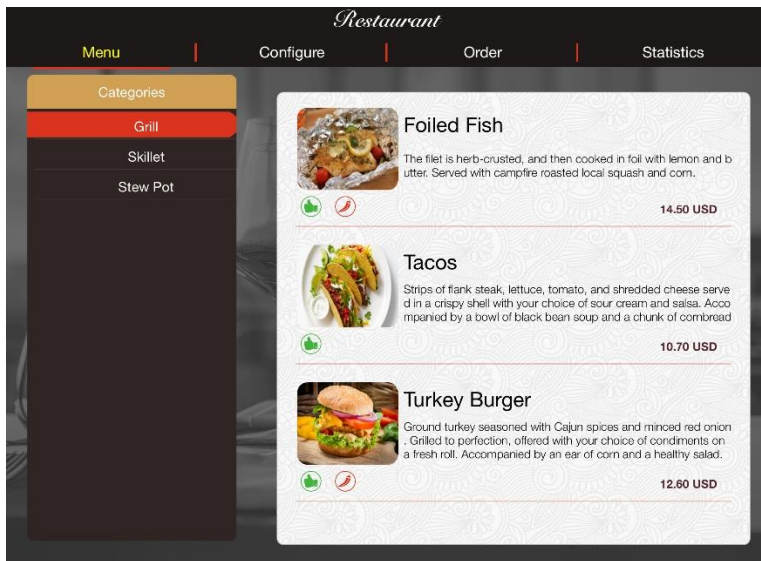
Restaurant

Menu | Configure | Order | Statistics

Categories
Grill
Skillet
Stew Pot

Foiled Fish
The filet is herb-crusted, and then cooked in foil with lemon and butter. Served with campfire roasted local squash and corn.
14.50 USD

Tacos
Strips of flank steak, lettuce, tomato, and shredded cheese served in a crispy shell with your choice of sour cream and salsa. Accompanied by a bowl of black bean soup and a chunk of combread
10.70 USD

Turkey Burger
Ground turkey seasoned with Cajun spices and minced red onion. Grilled to perfection, offered with your choice of condiments on a fresh roll. Accompanied by an ear of corn and a healthy salad.
12.60 USD